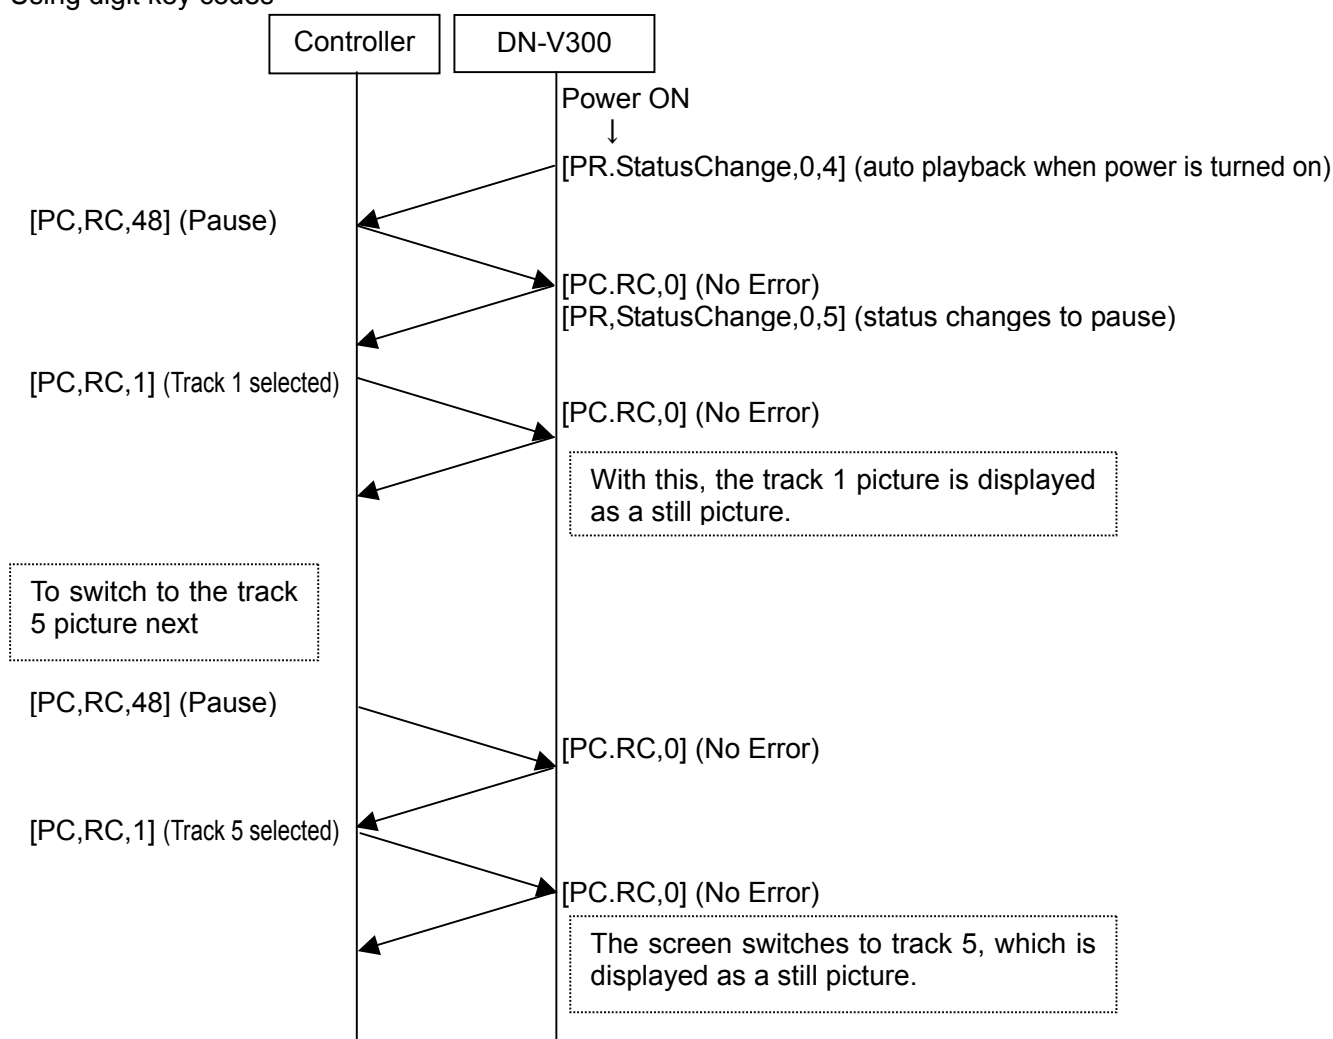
Using digit key codes

Controller

DN-V300

Power ON

↓

[PR.StatusChange,0,4] (auto playback when power is turned on)

[PC,RC,48] (Pause)

[PC.RC,0] (No Error)

[PR,StatusChange,0,5] (status changes to pause)

[PC,RC,1] (Track 1 selected)

[PC.RC,0] (No Error)

With this, the track 1 picture is displayed as a still picture.

To switch to the track 5 picture next

[PC,RC,48] (Pause)

[PC.RC,0] (No Error)

[PC,RC,1] (Track 5 selected)

[PC.RC,0] (No Error)

The screen switches to track 5, which is displayed as a still picture.